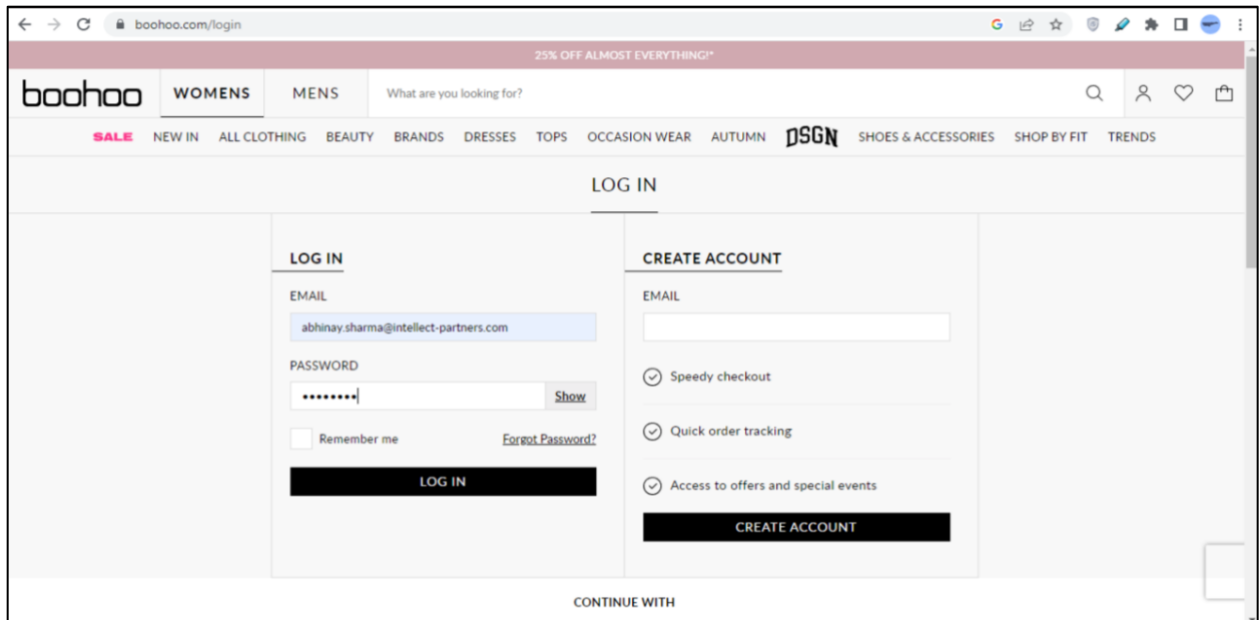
boohoo.com/login

25% OFF ALMOST EVERYTHING!*

boohoo WOMENS MENS What are you looking for?

SALE NEW IN ALL CLOTHING BEAUTY BRANDS DRESSES TOPS OCCASION WEAR AUTUMN DSGN SHOES & ACCESSORIES SHOP BY FIT TRENDS

LOG IN

LOG IN

EMAIL

abhinay.sharma@intellect-partners.com

PASSWORD

••••••••

Show

Remember me

Forgot Password?

LOG IN

CREATE ACCOUNT

EMAIL

Speedy checkout

Quick order tracking

Access to offers and special events

CREATE ACCOUNT

CONTINUE WITH